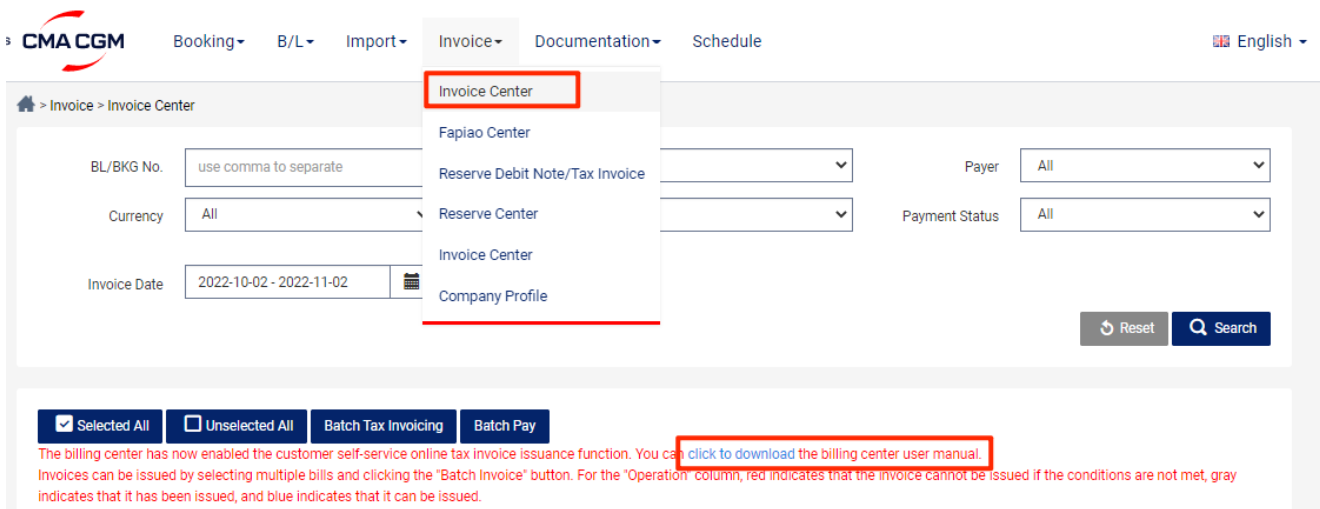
CMA CGM Booking B/L Import Invoice Documentation Schedule English

Invoice Center
Fapiao Center
Reserve Debit Note/Tax Invoice
Reserve Center
Invoice Center
Company Profile

> Invoice > Invoice Center

BL/BKG No. use comma to separate

Payer All

Currency All

Payment Status All

Invoice Date 2022-10-02 - 2022-11-02

Reset Search

Selected All Unselected All Batch Tax Invoicing Batch Pay

The billing center has now enabled the customer self-service online tax invoice issuance function. You can click to download the billing center user manual.
Invoices can be issued by selecting multiple bills and clicking the "Batch Invoice" button. For the "Operation" column, red indicates that the invoice cannot be issued if the conditions are not met, gray indicates that it has been issued, and blue indicates that it can be issued.